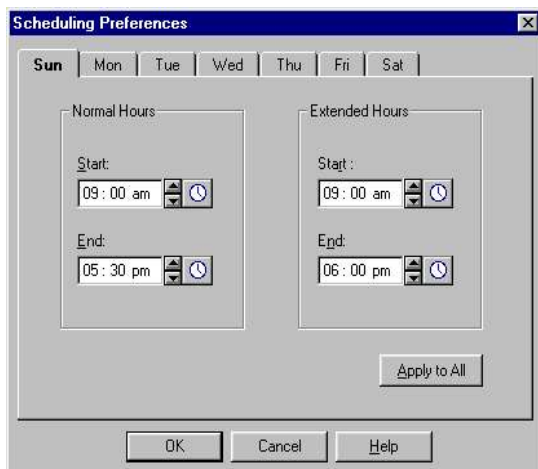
Scheduling Preferences

Sun | Mon | Tue | Wed | Thu | Fri | Sat

Normal Hours

Start:

09 : 00 am

End:

05 : 30 pm

Extended Hours

Start :

09 : 00 am

End:

06 : 00 pm

Apply to All

OK

Cancel

Help